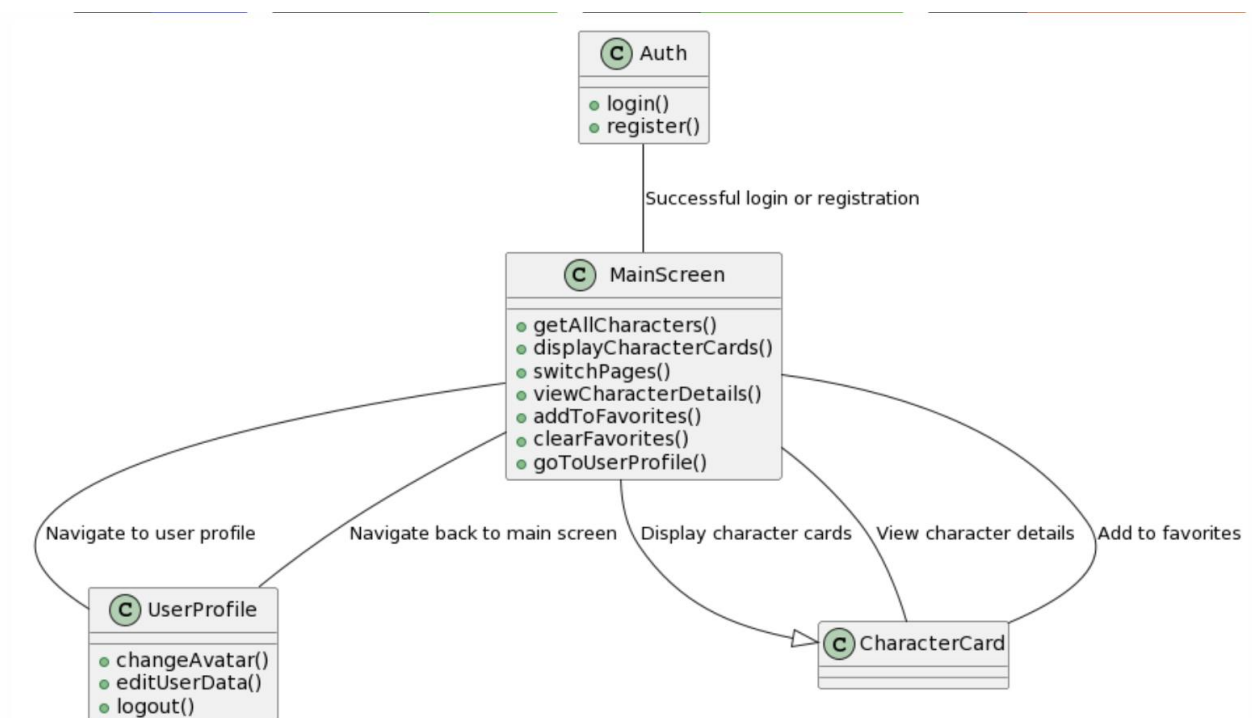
C Auth

login()
register()

Successful login or registration

C MainScreen

getAllCharacters()
displayCharacterCards()
switchPages()
viewCharacterDetails()
addToFavorites()
clearFavorites()
goToUserProfile()

Navigate to user profile

Navigate back to main screen

Display character cards

View character details

Add to favorites

C UserProfile

changeAvatar()
editUserData()
logout()

C CharacterCard